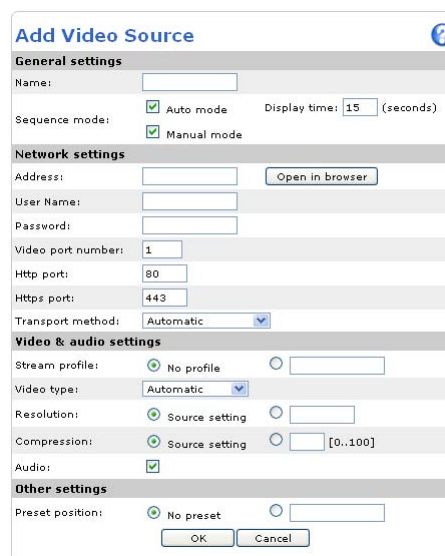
Add Video Source

General settings

Name:

Sequence mode: Auto mode Display time: 15 (seconds)
Manual mode

Network settings

Address: Open in browser

User Name:

Password:

Video port number: 1

Http port: 80

Https port: 443

Transport method: Automatic

Video & audio settings

Stream profile: No profile

Video type: Automatic

Resolution: Source setting

Compression: Source setting [0..100]

Audio:

Other settings

Preset position: No preset

OK Cancel